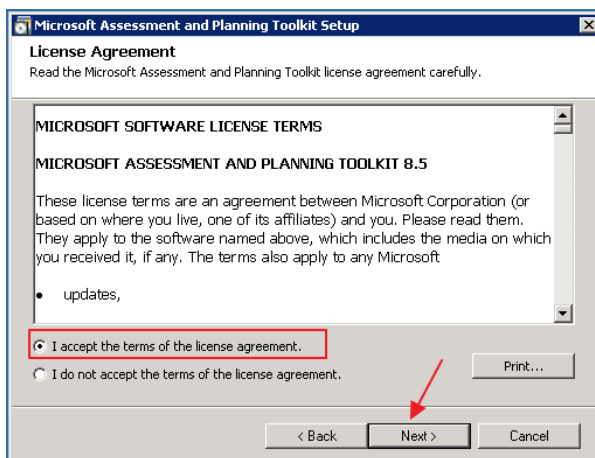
Microsoft Assessment and Planning Toolkit Setup

License Agreement

Read the Microsoft Assessment and Planning Toolkit license agreement carefully.

MICROSOFT SOFTWARE LICENSE TERMS

MICROSOFT ASSESSMENT AND PLANNING TOOLKIT 8.5

These license terms are an agreement between Microsoft Corporation (or based on where you live, one of its affiliates) and you. Please read them. They apply to the software named above, which includes the media on which you received it, if any. The terms also apply to any Microsoft

• updates,

I accept the terms of the license agreement.

I do not accept the terms of the license agreement.

Print...

< Back

Next >

Cancel